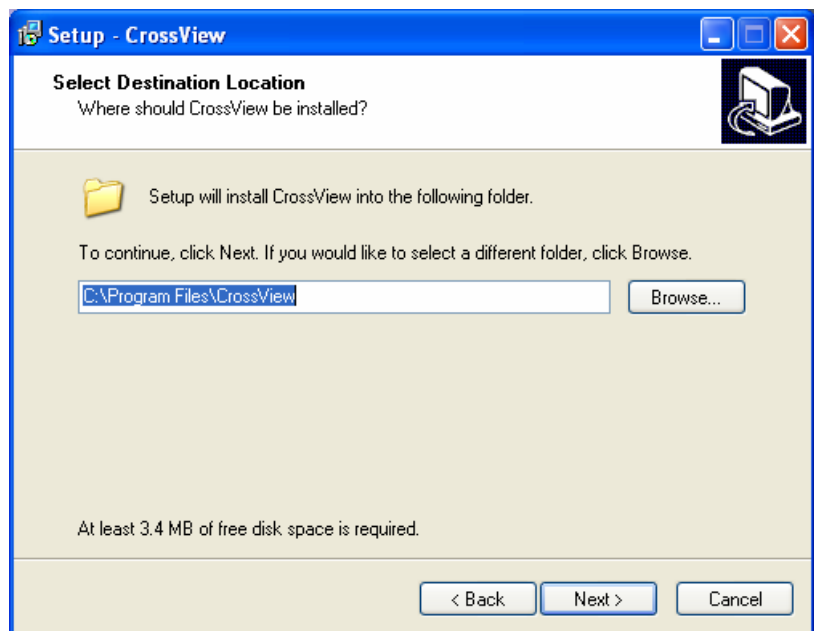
Setup - CrossView

Select Destination Location
Where should CrossView be installed?

Setup will install CrossView into the following folder.

To continue, click Next. If you would like to select a different folder, click Browse.

C:\Program Files\CrossView

Browse...

At least 3.4 MB of free disk space is required.

< Back
Next >
Cancel